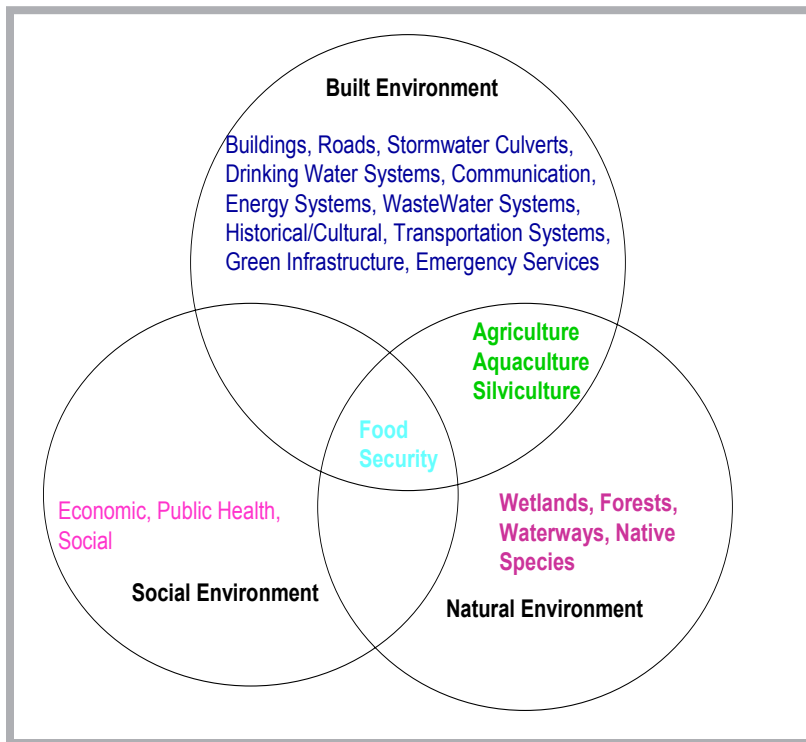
Built Environment

Buildings, Roads, Stormwater Culverts, Drinking Water Systems, Communication, Energy Systems, WasteWater Systems, Historical/Cultural, Transportation Systems, Green Infrastructure, Emergency Services

Agriculture
Aquaculture
Silviculture

Food Security

Economic, Public Health, Social

Social Environment

Wetlands, Forests, Waterways, Native Species

Natural Environment